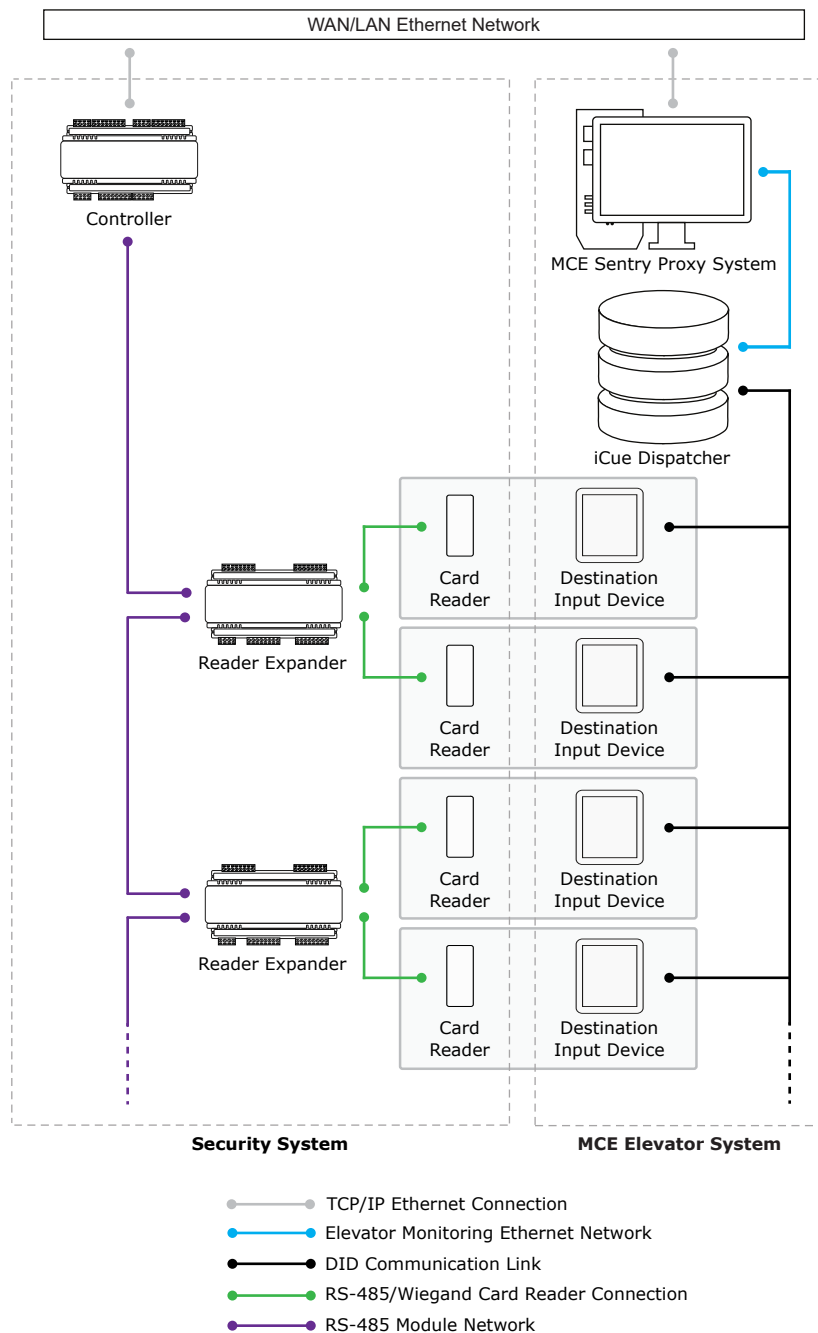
WAN/LAN Ethernet Network

Controller

MCE Sentry Proxy System

iCue Dispatcher

Card Reader

Destination Input Device

Reader Expander

Card Reader

Destination Input Device

Card Reader

Destination Input Device

Reader Expander

Card Reader

Destination Input Device

Security System

MCE Elevator System

TCP/IP Ethernet Connection
Elevator Monitoring Ethernet Network
DID Communication Link
RS-485/Wiegand Card Reader Connection
RS-485 Module Network